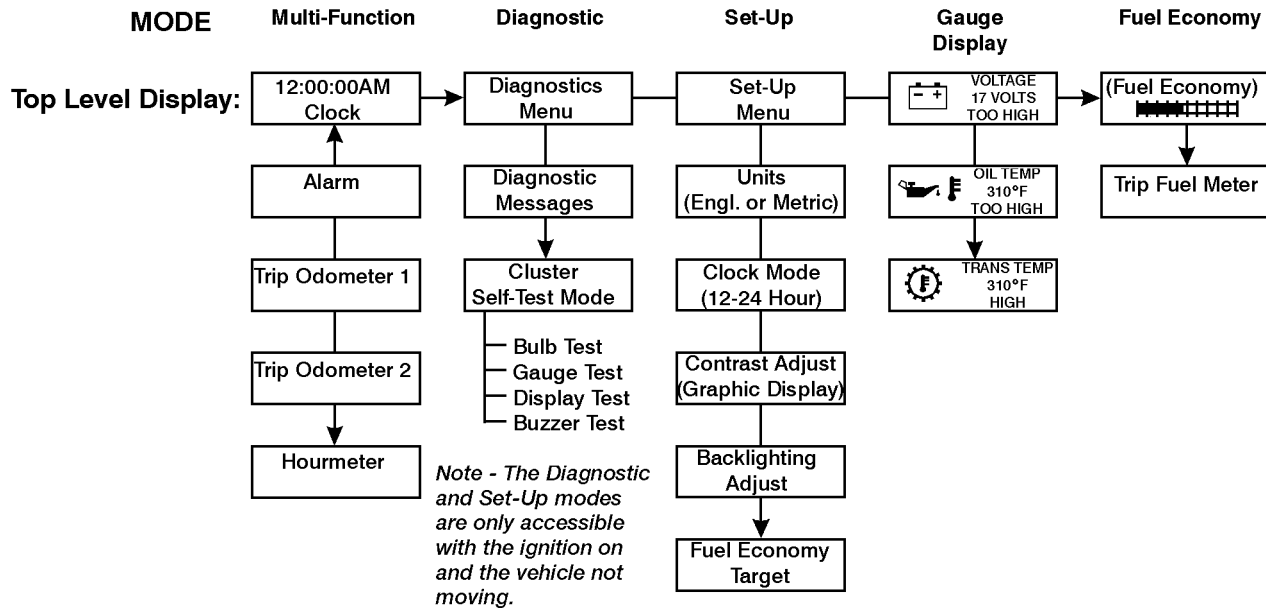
MODE

Multi-Function

Diagnostic

Set-Up

Gauge Display

Fuel Economy

Top Level Display:

12:00:00AM Clock

Alarm

Trip Odometer 1

Trip Odometer 2

Hourmeter

Diagnostics Menu

Diagnostic Messages

Cluster Self-Test Mode

Bulb Test
Gauge Test
Display Test
Buzzer Test

Note - The Diagnostic and Set-Up modes are only accessible with the ignition on and the vehicle not moving.

Set-Up Menu

Units (Engl. or Metric)

Clock Mode (12-24 Hour)

Contrast Adjust (Graphic Display)

Backlighting Adjust

Fuel Economy Target

VOLTAGE 17 VOLTS TOO HIGH

OIL TEMP 310°F TOO HIGH

TRANS TEMP 310°F HIGH

(Fuel Economy)

Trip Fuel Meter